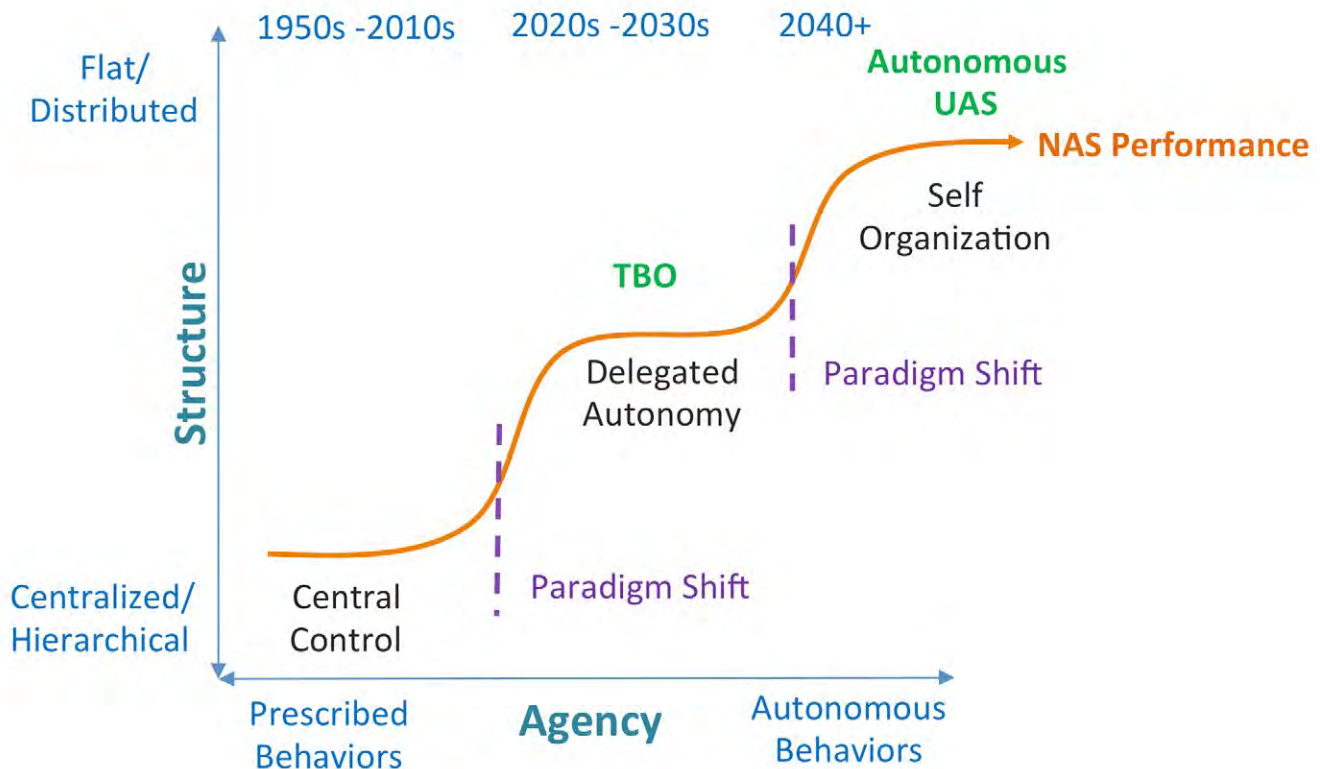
1950s -2010s

2020s -2030s

2040+

Flat/ Distributed

Autonomous UAS

NAS Performance

Self Organization

TBO

Structure

Delegated Autonomy

Paradigm Shift

Paradigm Shift

Centralized/ Hierarchical

Central Control

Prescribed Behaviors

Agency

Autonomous Behaviors